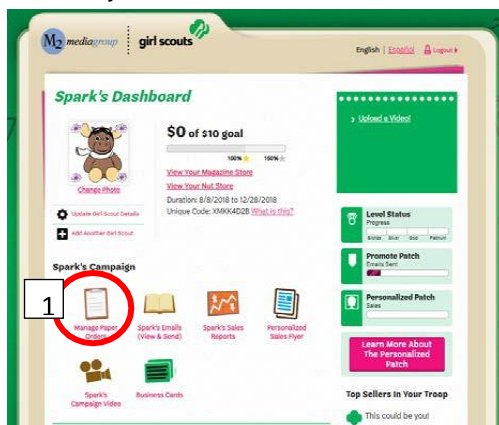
M2 mediagroup girl scouts

English | Español | Logout

Spark's Dashboard

Change Photo

$0 of $10 goal

100% 150%

View Your Magazine Store
View Your Nut Store

Duration: 8/8/2018 to 12/28/2018
Unique Code: XMKK4D2B What is this?

Update Girl Scout Details

Add Another Girl Scout

Spark's Campaign

1

Manage Paper Orders

Spark's Emails (View & Send)

Spark's Sales Reports

Personalized Sales Flyer

Spark's Campaign Video

Business Cards

Upload a Video!

Level Status
Progress
Bronze Silver Gold Platinum

Promote Patch
Emails Sent

Personalized Patch
Sales

Learn More About The Personalized Patch

Top Sellers In Your Troop

This could be you!